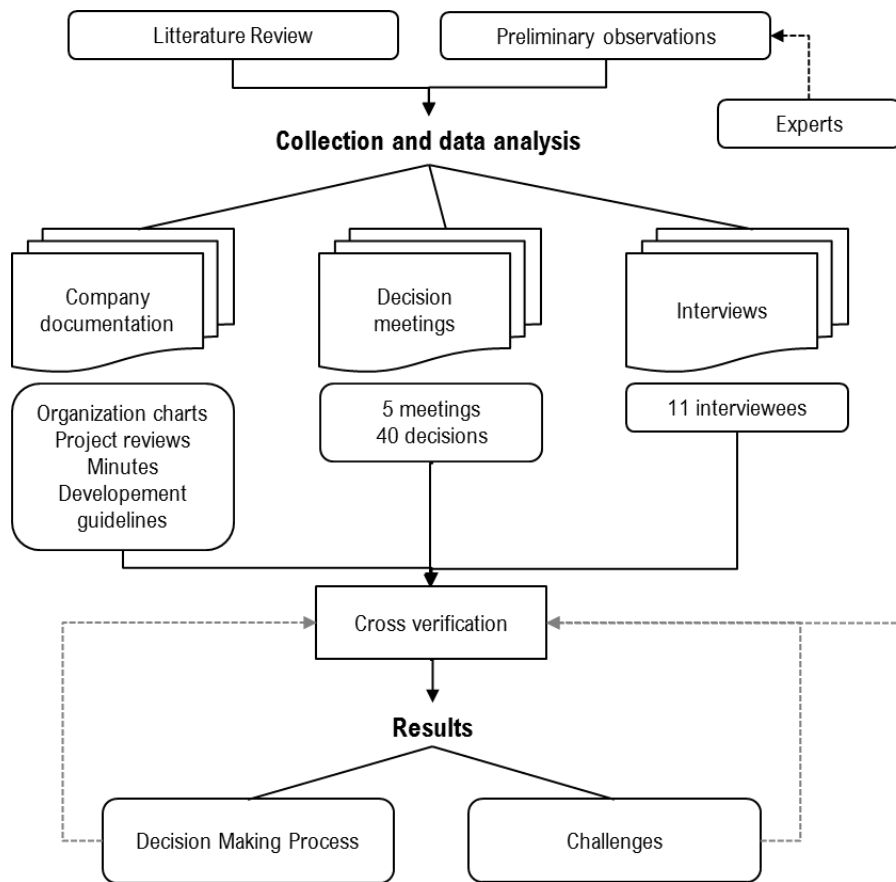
Litterature Review

Preliminary observations

Experts

Collection and data analysis

Company documentation

Decision meetings

Interviews

Organization charts
Project reviews
Minutes
Developement guidelines

5 meetings
40 decisions

11 interviewees

Cross verification

Results

Decision Making Process

Challenges